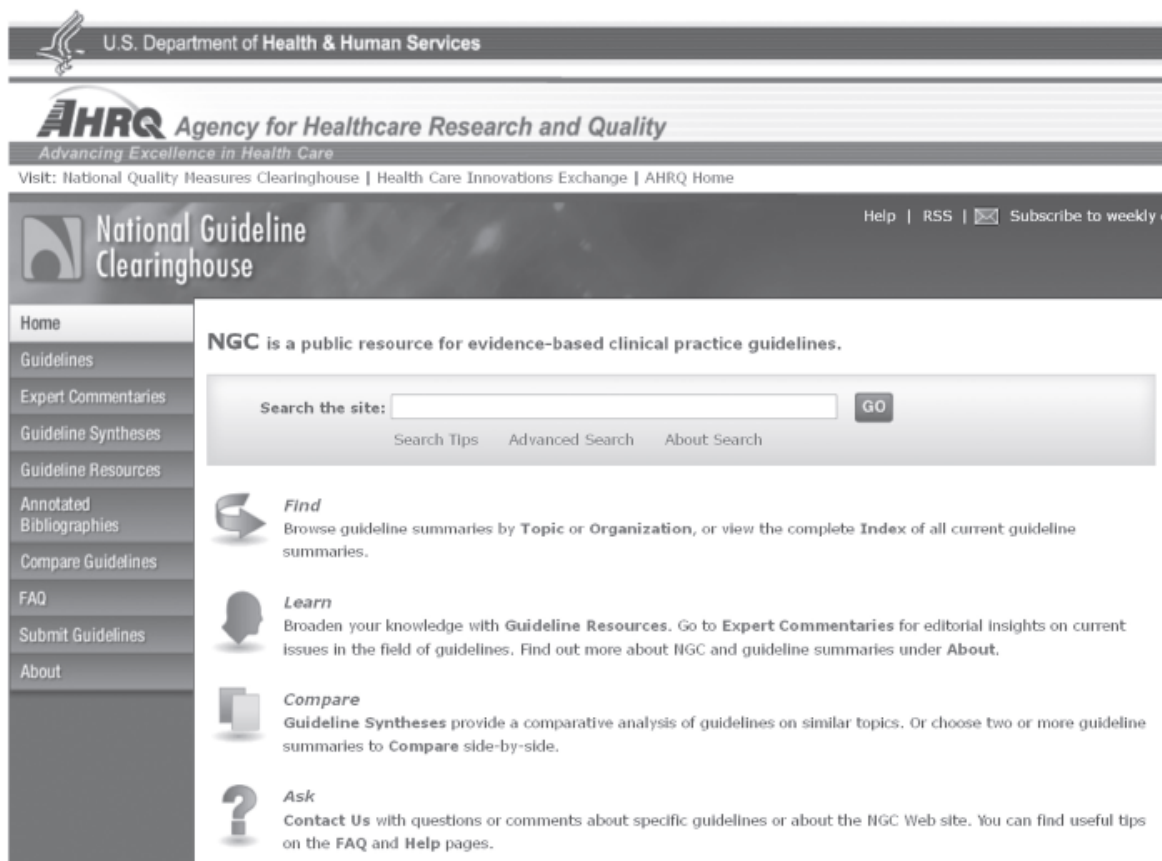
U.S. Department of Health & Human Services

AHRQ Agency for Healthcare Research and Quality
Advancing Excellence in Health Care

Visit: National Quality Measures Clearinghouse | Health Care Innovations Exchange | AHRQ Home

National Guideline Clearinghouse

Help | RSS | Subscribe to weekly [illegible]

Home
Guidelines
Expert Commentaries
Guideline Syntheses
Guideline Resources
Annotated Bibliographies
Compare Guidelines
FAQ
Submit Guidelines
About

NGC is a public resource for evidence-based clinical practice guidelines.

Search the site: GO

Search Tips Advanced Search About Search

Find
Browse guideline summaries by Topic or Organization, or view the complete Index of all current guideline summaries.

Learn
Broaden your knowledge with Guideline Resources. Go to Expert Commentaries for editorial insights on current issues in the field of guidelines. Find out more about NGC and guideline summaries under About.

Compare
Guideline Syntheses provide a comparative analysis of guidelines on similar topics. Or choose two or more guideline summaries to Compare side-by-side.

Ask
Contact Us with questions or comments about specific guidelines or about the NGC Web site. You can find useful tips on the FAQ and Help pages.